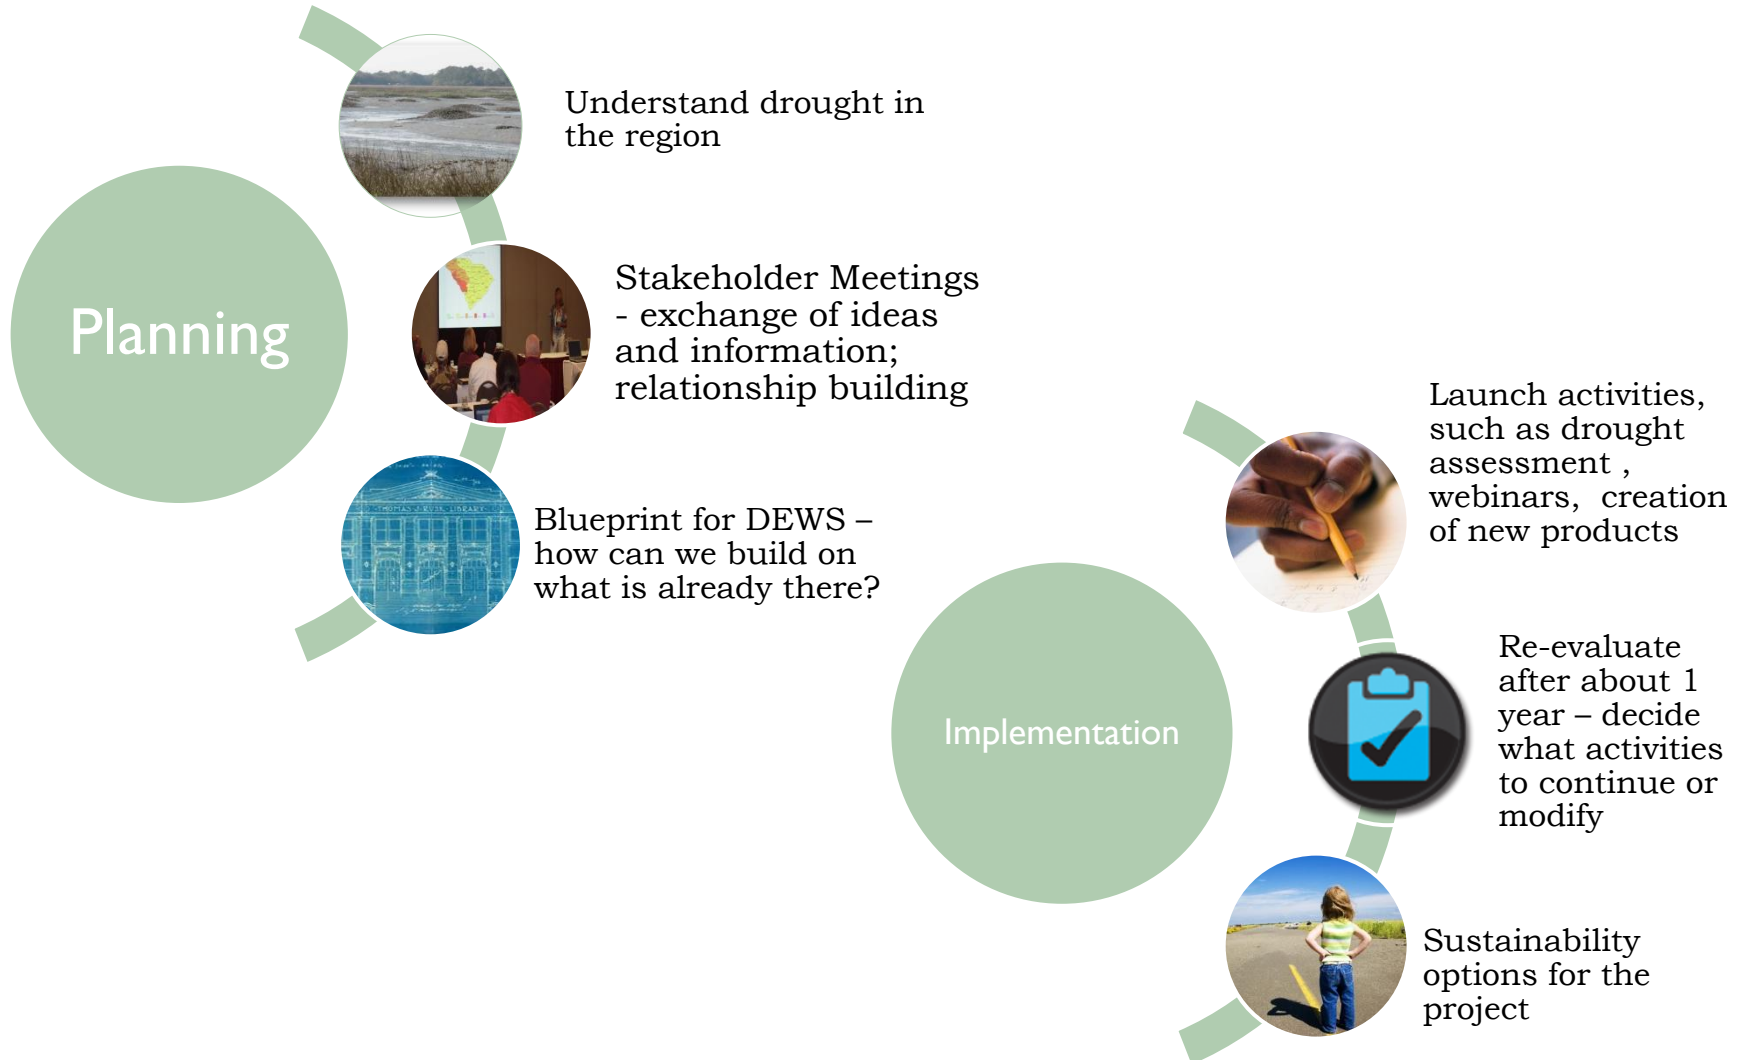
Planning

Understand drought in the region

Stakeholder Meetings - exchange of ideas and information; relationship building

Blueprint for DEWS – how can we build on what is already there?

Implementation

Launch activities, such as drought assessment , webinars, creation of new products

Re-evaluate after about 1 year – decide what activities to continue or modify

Sustainability options for the project